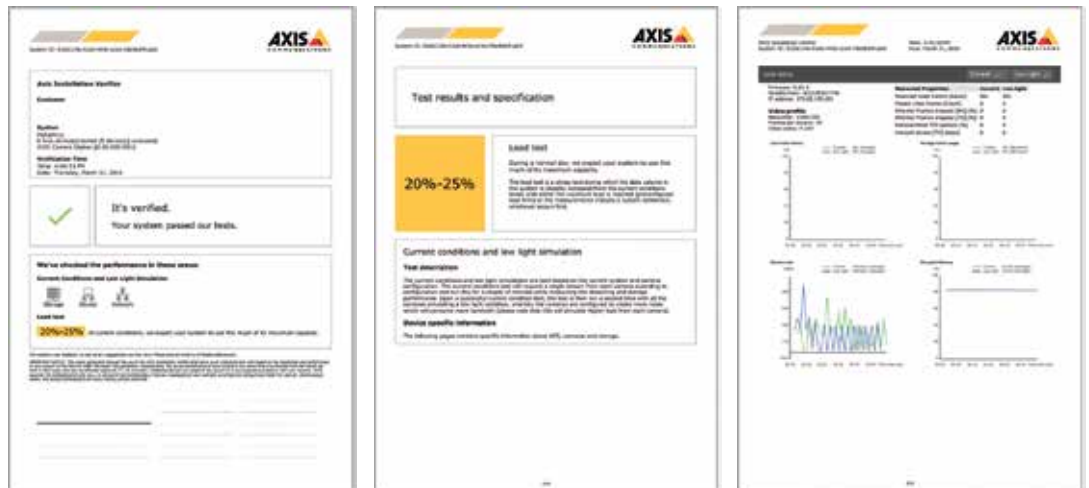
AXIS

Axis Installation Verifier

Customer

System

Verification Time

It's verified.

Your system passed our tests.

We've checked the performance in these areas:

Current conditions and low light simulation

Storage

Load test

20%-25% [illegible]

AXIS

Test results and specification

20%-25%

Load test

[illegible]

Current conditions and low light simulation

Test description

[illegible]

Device specific information

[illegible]

AXIS

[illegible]